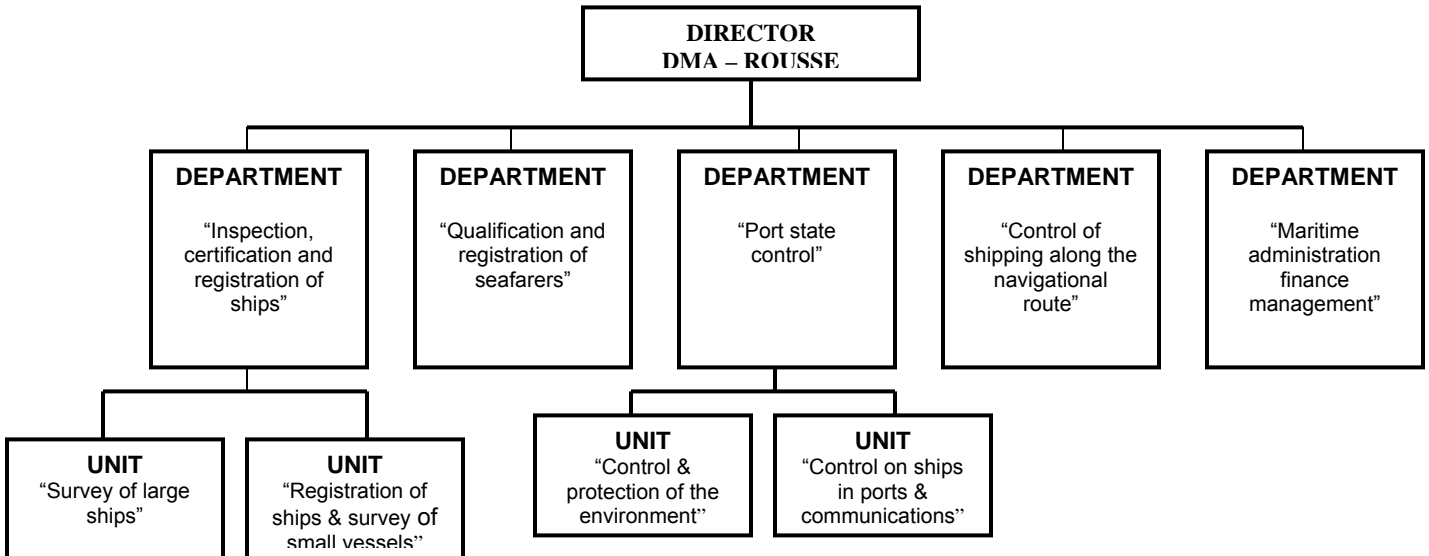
DIRECTOR
DMA – ROUSSE

DEPARTMENT
“Inspection, certification and registration of ships”

DEPARTMENT
“Qualification and registration of seafarers”

DEPARTMENT
“Port state control”

DEPARTMENT
“Control of shipping along the navigational route”

DEPARTMENT
“Maritime administration finance management”

UNIT
“Survey of large ships”

UNIT
“Registration of ships & survey of small vessels”

UNIT
“Control & protection of the environment”

UNIT
“Control on ships in ports & communications”